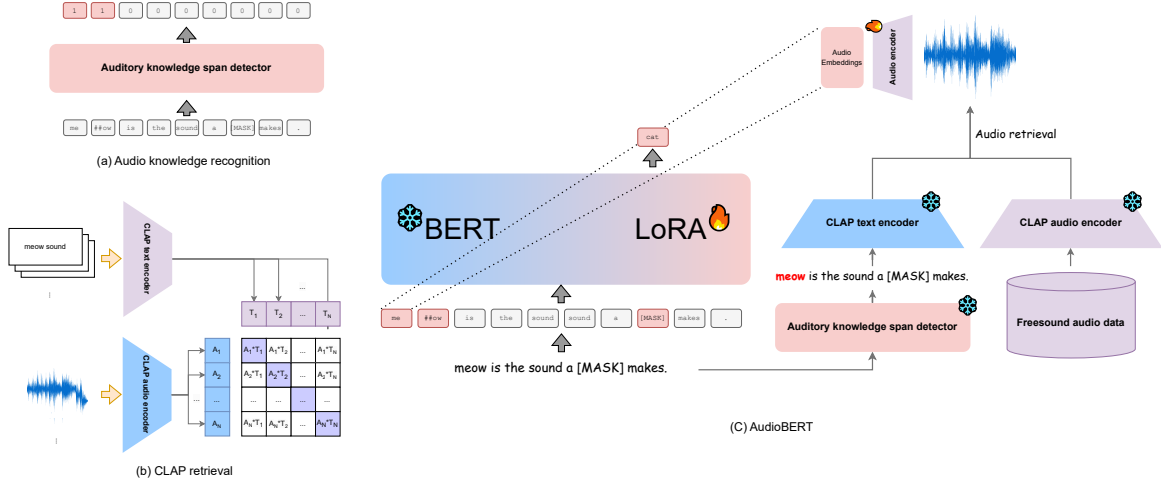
1 1 0 0 0 0 0 0 0 0

Auditory knowledge span detector

me ##ow is the sound a [MASK] makes .

(a) Audio knowledge recognition

meow sound

CLAP text encoder

$T_1$ $T_2$ ... $T_N$

CLAP audio encoder

$A_1$
$A_2$
...
$A_N$

| $A_1$*$T_1$ | $A_1$*$T_2$ | ... | $A_1$*$T_N$ |
|---|---|---|---|
| $A_2$*$T_1$ | $A_2$*$T_2$ | ... | $A_2$*$T_N$ |
| ... | ... | ... | ... |
| $A_N$*$T_1$ | $A_N$*$T_2$ | ... | $A_N$*$T_N$ |

(b) CLAP retrieval

Audio Embeddings

Audio encoder

cat

BERT

LoRA

me ##ow is the sound sound a [MASK] makes .

meow is the sound a [MASK] makes.

Audio retrieval

CLAP text encoder

CLAP audio encoder

meow is the sound a [MASK] makes.

Auditory knowledge span detector

Freesound audio data

(C) AudioBERT